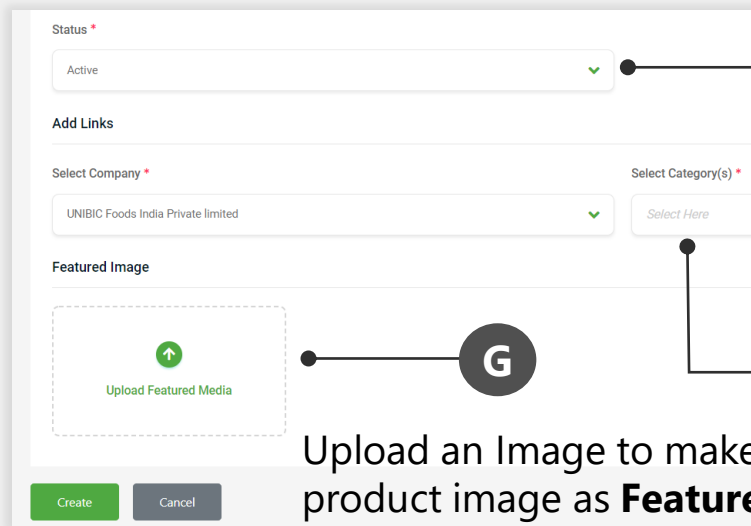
Status *

Active

Add Links

Select Company *

UNIBIC Foods India Private limited

Select Category(s) *

Select Here

Featured Image

Upload Featured Media

G

Upload an Image to make product image as **Feature**

Create

Cancel